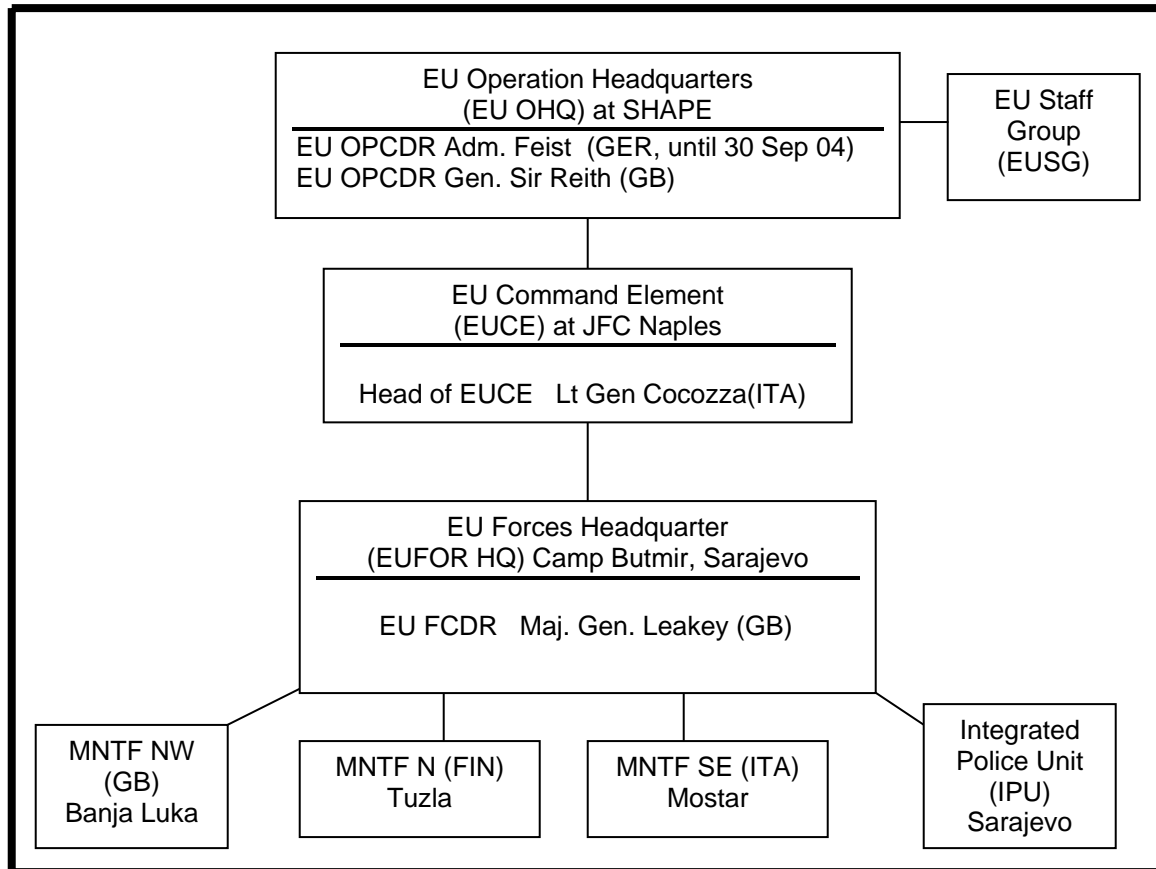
EU Operation Headquarters
(EU OHQ) at SHAPE

EU OPCDR Adm. Feist (GER, until 30 Sep 04)
EU OPCDR Gen. Sir Reith (GB)

EU Staff Group (EUSG)

EU Command Element
(EUCE) at JFC Naples

Head of EUCE Lt Gen Cocozza(ITA)

EU Forces Headquarter
(EUFOR HQ) Camp Butmir, Sarajevo

EU FCDR Maj. Gen. Leakey (GB)

MNTF NW (GB) Banja Luka

MNTF N (FIN) Tuzla

MNTF SE (ITA) Mostar

Integrated Police Unit (IPU) Sarajevo